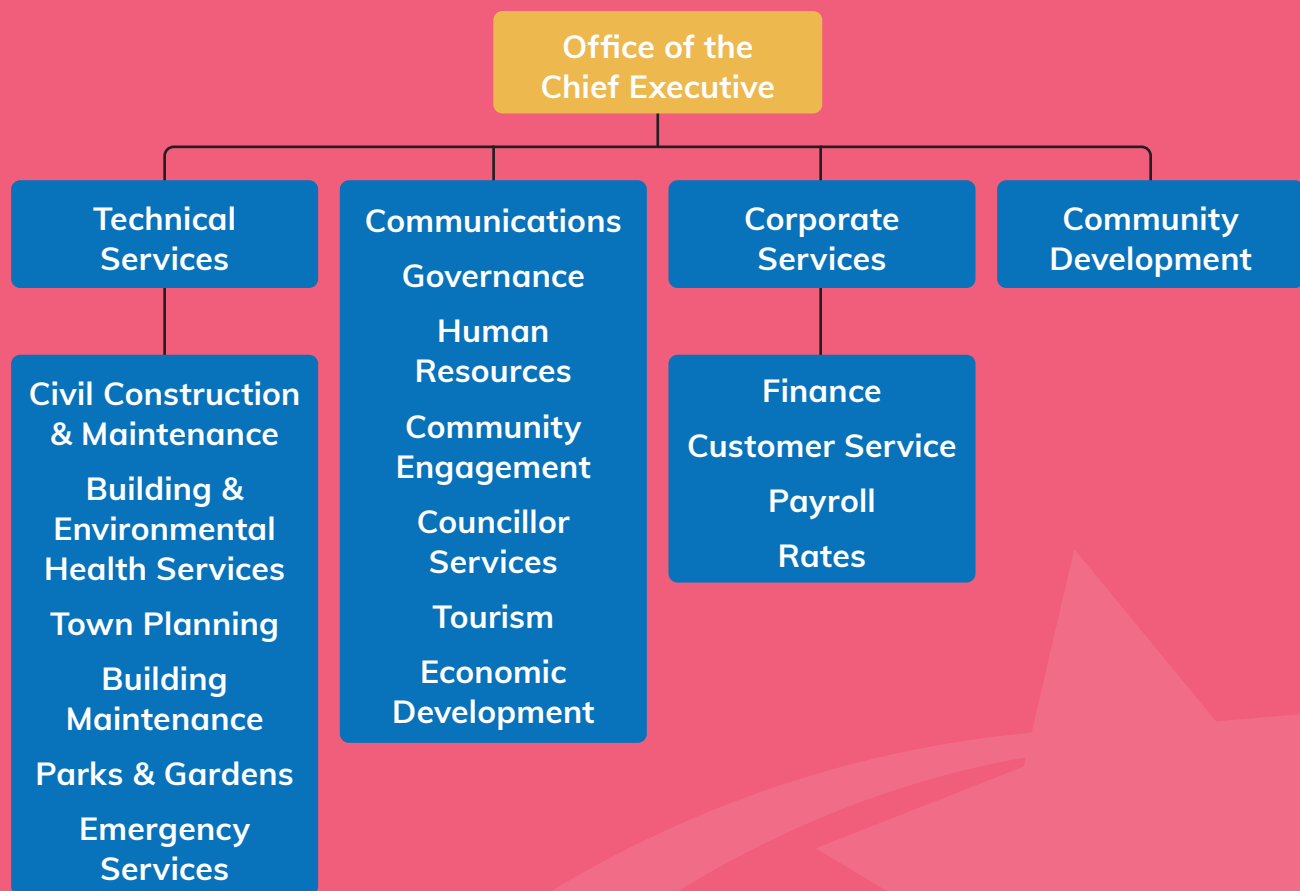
Office of the Chief Executive

Technical Services

Communications
Governance
Human Resources
Community Engagement
Councillor Services
Tourism
Economic Development

Corporate Services

Community Development

Civil Construction & Maintenance
Building & Environmental Health Services
Town Planning
Building Maintenance
Parks & Gardens
Emergency Services

Finance
Customer Service
Payroll
Rates